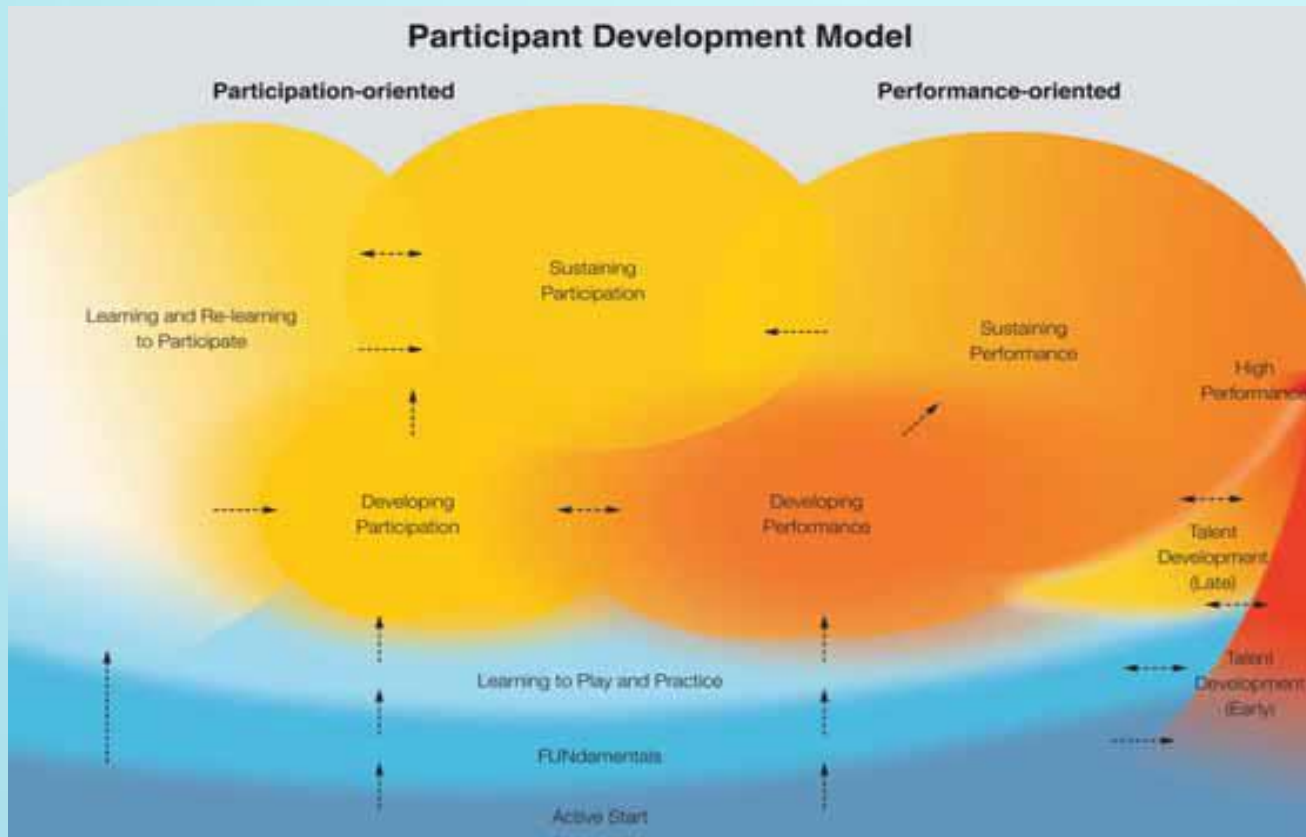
Participant Development Model

Participation-oriented

Performance-oriented

Sustaining Participation

Learning and Re-learning to Participate

Sustaining Performance

High Performance

Developing Participation

Developing Performance

Talent Development (Late)

Talent Development (Early)

Learning to Play and Practice

FUNdamentals

Active Start